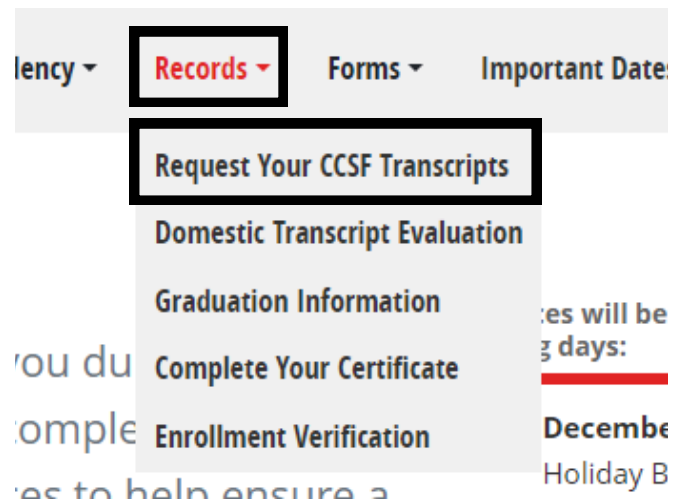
lency ▾ Records ▾ Forms ▾ Important Dates

Request Your CCSF Transcripts
Domestic Transcript Evaluation
Graduation Information
Complete Your Certificate
Enrollment Verification

you du
omple
es to help ensure a

tes will be
g days:

December
Holiday B